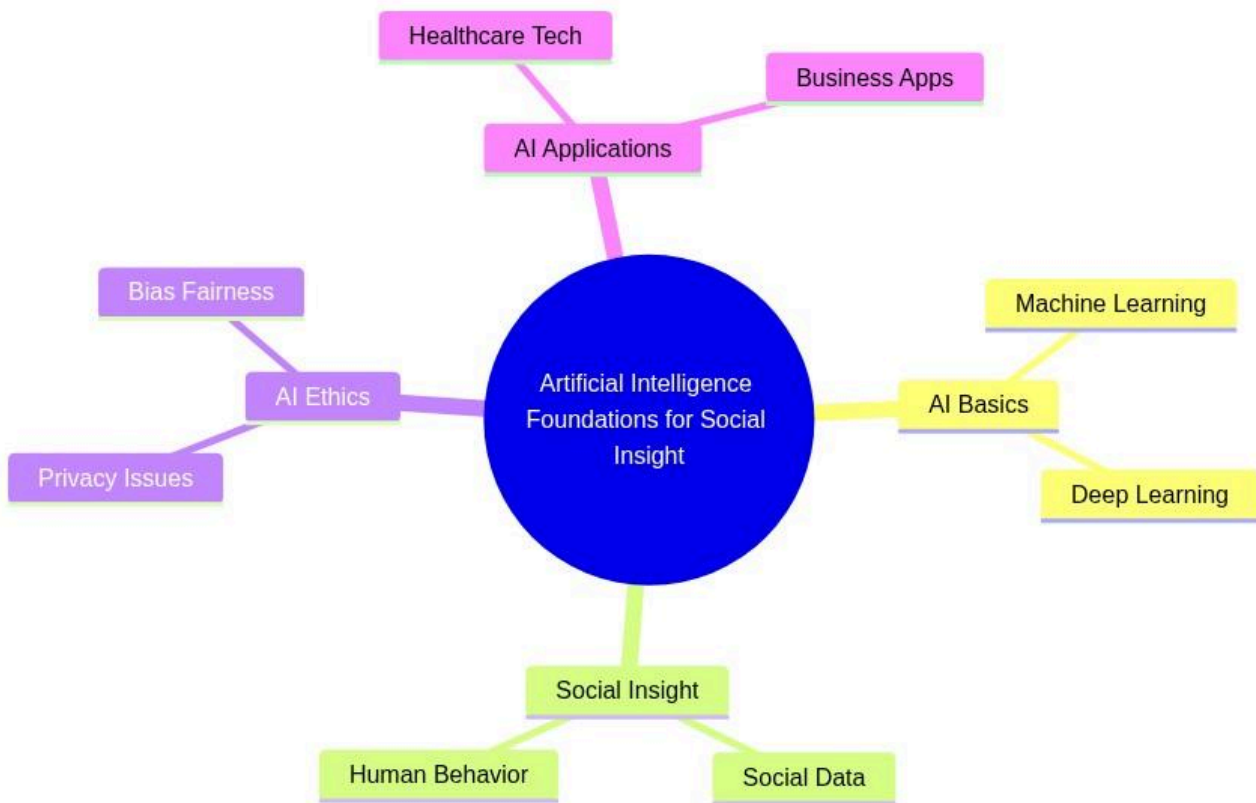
Healthcare Tech

Business Apps

AI Applications

Bias Fairness

AI Ethics

Privacy Issues

Artificial Intelligence Foundations for Social Insight

Machine Learning

AI Basics

Deep Learning

Social Insight

Human Behavior

Social Data